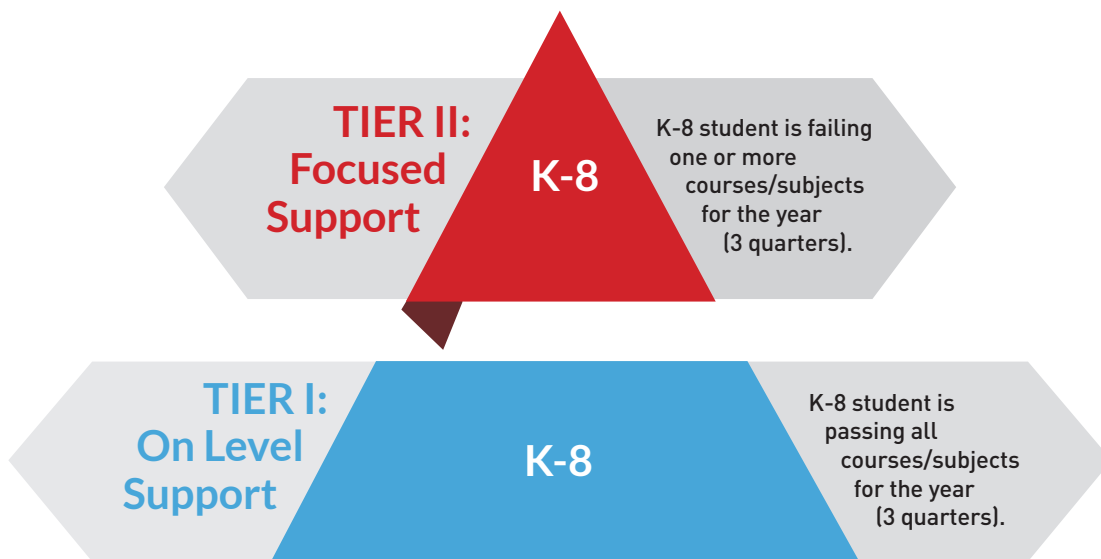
TIER II: Focused Support

K-8

K-8 student is failing one or more courses/subjects for the year (3 quarters).

TIER I: On Level Support

K-8

K-8 student is passing all courses/subjects for the year (3 quarters).